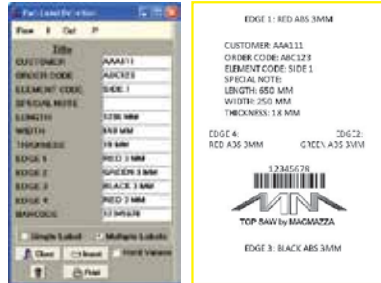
Part Label Definition

Row X Cut P

Title

CUSTOMER AAA111

ORDER CODE ABC123

ELEMENT CODE SIDE 1

SPECIAL NOTE

LENGTH 1250 MM

WIDTH 850 MM

THICKNESS 18 MM

EDGE 1 RED 3 MM

EDGE 2 GREEN 3 MM

EDGE 3 BLACK 3 MM

EDGE 4 RED 3 MM

BARCODE 12345678

Single Label Multiple Labels

Clear Insert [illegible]

Print

EDGE 1: RED ABS 3MM

CUSTOMER: AAA111
ORDER CODE: ABC123
ELEMENT CODE: SIDE 1
SPECIAL NOTE:
LENGTH: 650 MM
WIDTH: 250 MM
THICKNESS: 18 MM

EDGE 4:
RED ABS 3MM

EDGE2:
GREEN ABS 3MM

12345678

TOP SAW by MACMAZZA

EDGE 3: BLACK ABS 3MM